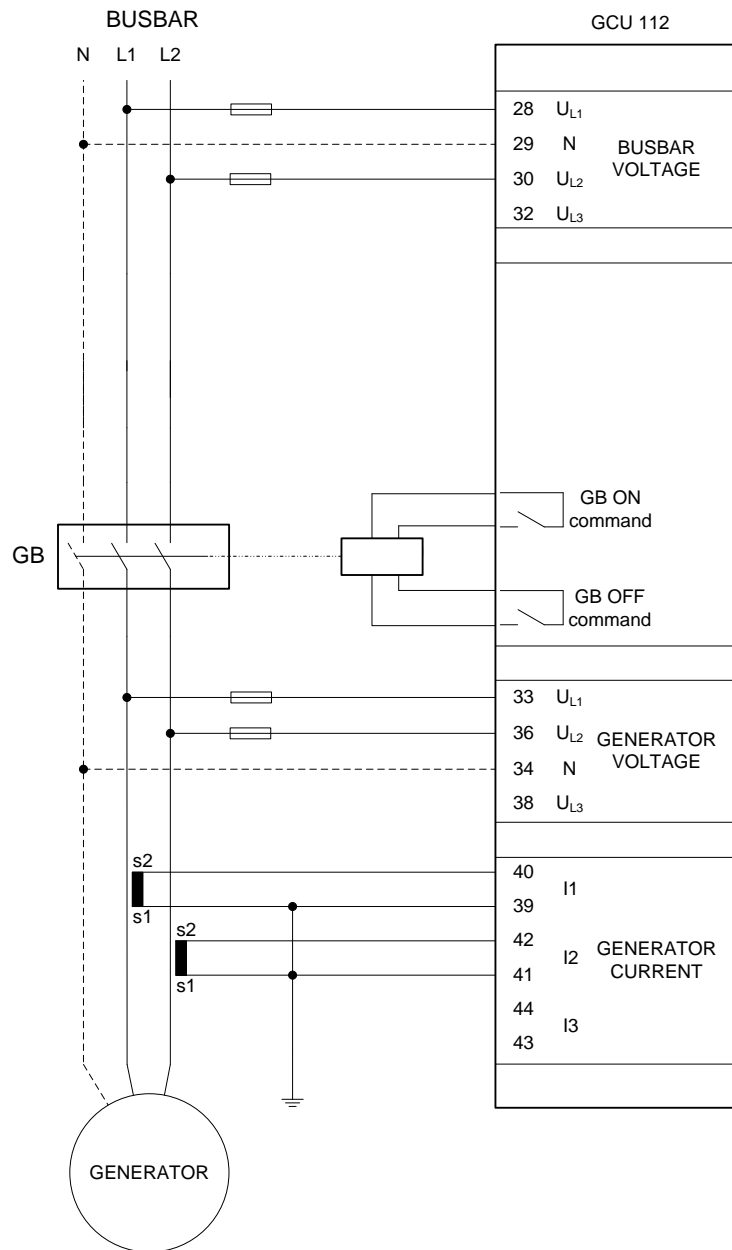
BUSBAR

GCU 112

N L1 L2

28 $U_{L1}$
29 N
30 $U_{L2}$
32 $U_{L3}$

BUSBAR VOLTAGE

GB

GB ON command

GB OFF command

33 $U_{L1}$
36 $U_{L2}$
34 N
38 $U_{L3}$

GENERATOR VOLTAGE

s2
s1
s2
s1

40
39
42
41
44
43

I1
I2
I3

GENERATOR CURRENT

GENERATOR